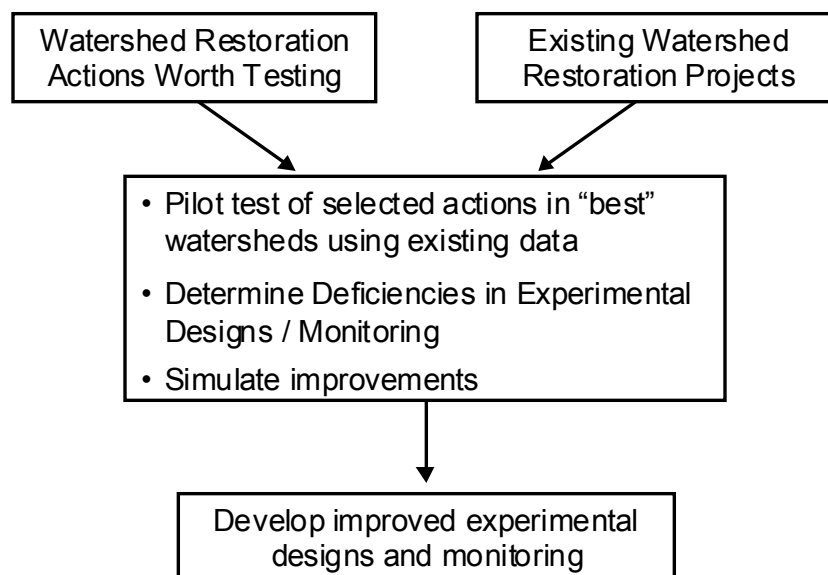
Watershed Restoration Actions Worth Testing

Existing Watershed Restoration Projects

• Pilot test of selected actions in "best" watersheds using existing data
• Determine Deficiencies in Experimental Designs / Monitoring
• Simulate improvements

Develop improved experimental designs and monitoring